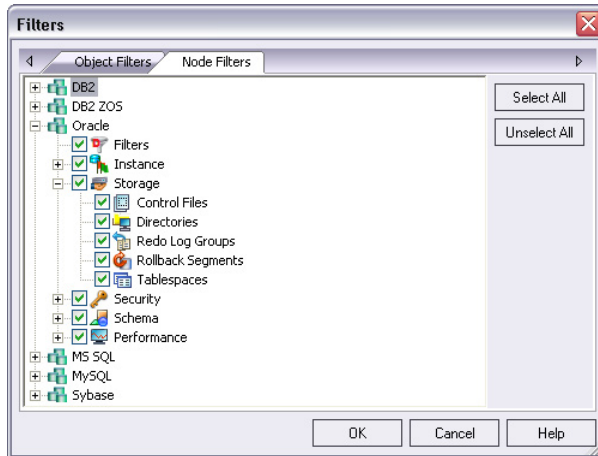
Filters

Object Filters
Node Filters

DB2
DB2 ZOS
Oracle
Filters
Instance
Storage
Control Files
Directories
Redo Log Groups
Rollback Segments
Tablespaces
Security
Schema
Performance
MS SQL
MySQL
Sybase

Select All
Unselect All

OK
Cancel
Help